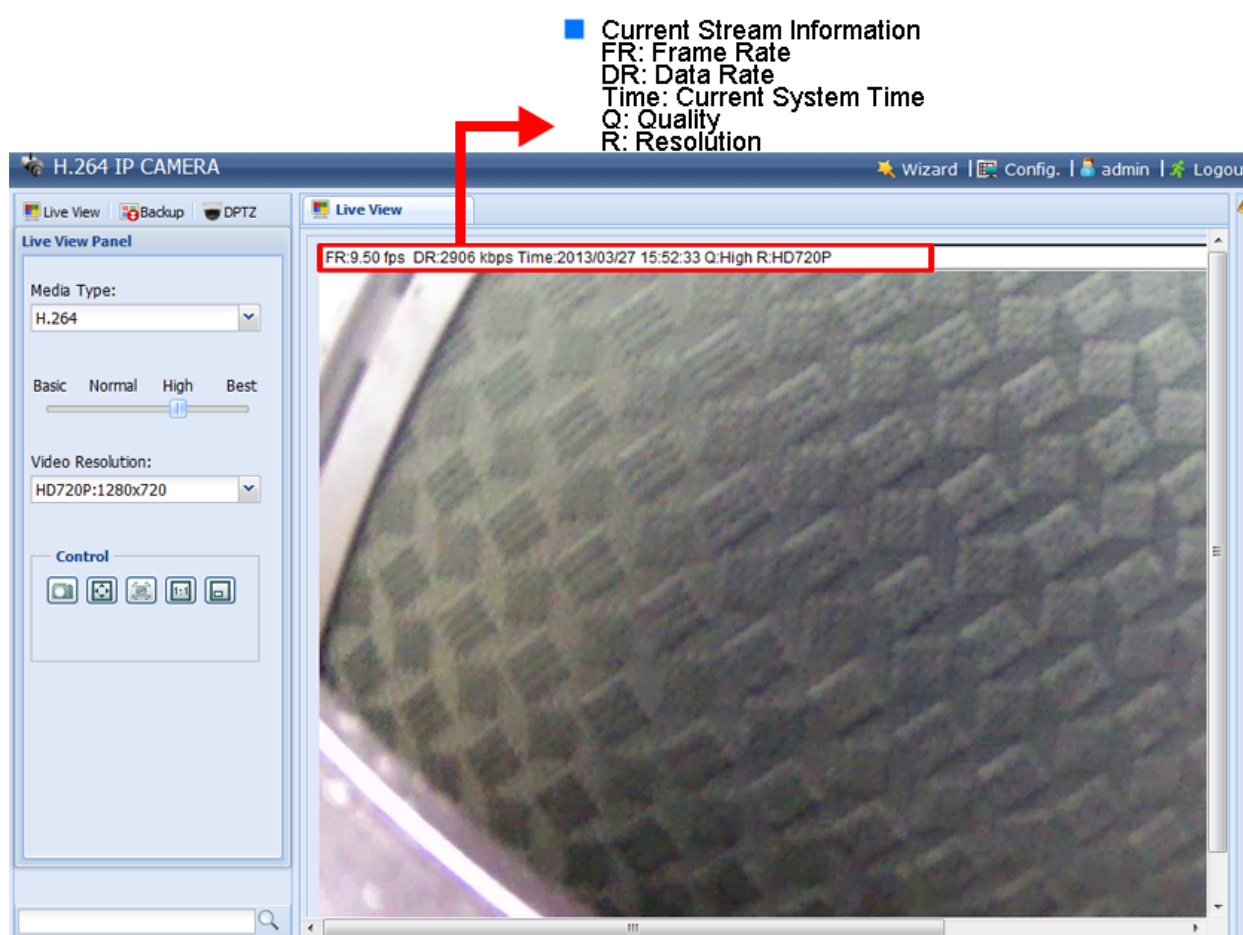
Current Stream Information
FR: Frame Rate
DR: Data Rate
Time: Current System Time
Q: Quality
R: Resolution

H.264 IP CAMERA

Wizard | Config. | admin | Logou

Live View | Backup | DPTZ

Live View Panel

Media Type:
H.264

Basic Normal High Best

Video Resolution:
HD720P:1280x720

Control

1:1

Live View

FR:9.50 fps DR:2906 kbps Time:2013/03/27 15:52:33 Q:High R:HD720P